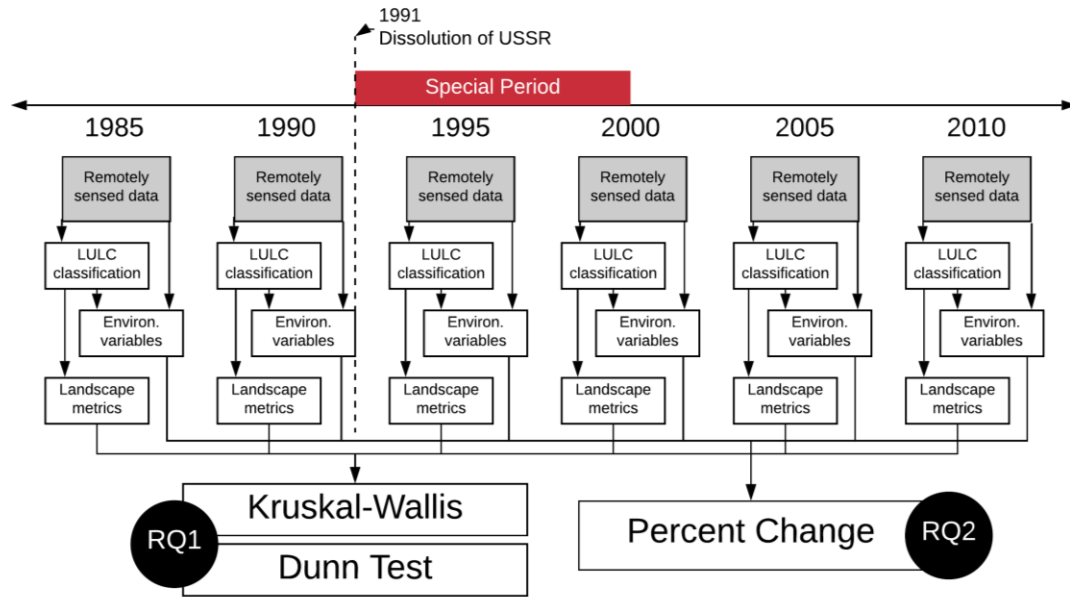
1991
Dissolution of USSR

Special Period

1985

Remotely sensed data

LULC classification

Environ. variables

Landscape metrics

1990

Remotely sensed data

LULC classification

Environ. variables

Landscape metrics

1995

Remotely sensed data

LULC classification

Environ. variables

Landscape metrics

2000

Remotely sensed data

LULC classification

Environ. variables

Landscape metrics

2005

Remotely sensed data

LULC classification

Environ. variables

Landscape metrics

2010

Remotely sensed data

LULC classification

Environ. variables

Landscape metrics

Kruskal-Wallis

RQ1

Dunn Test

Percent Change

RQ2